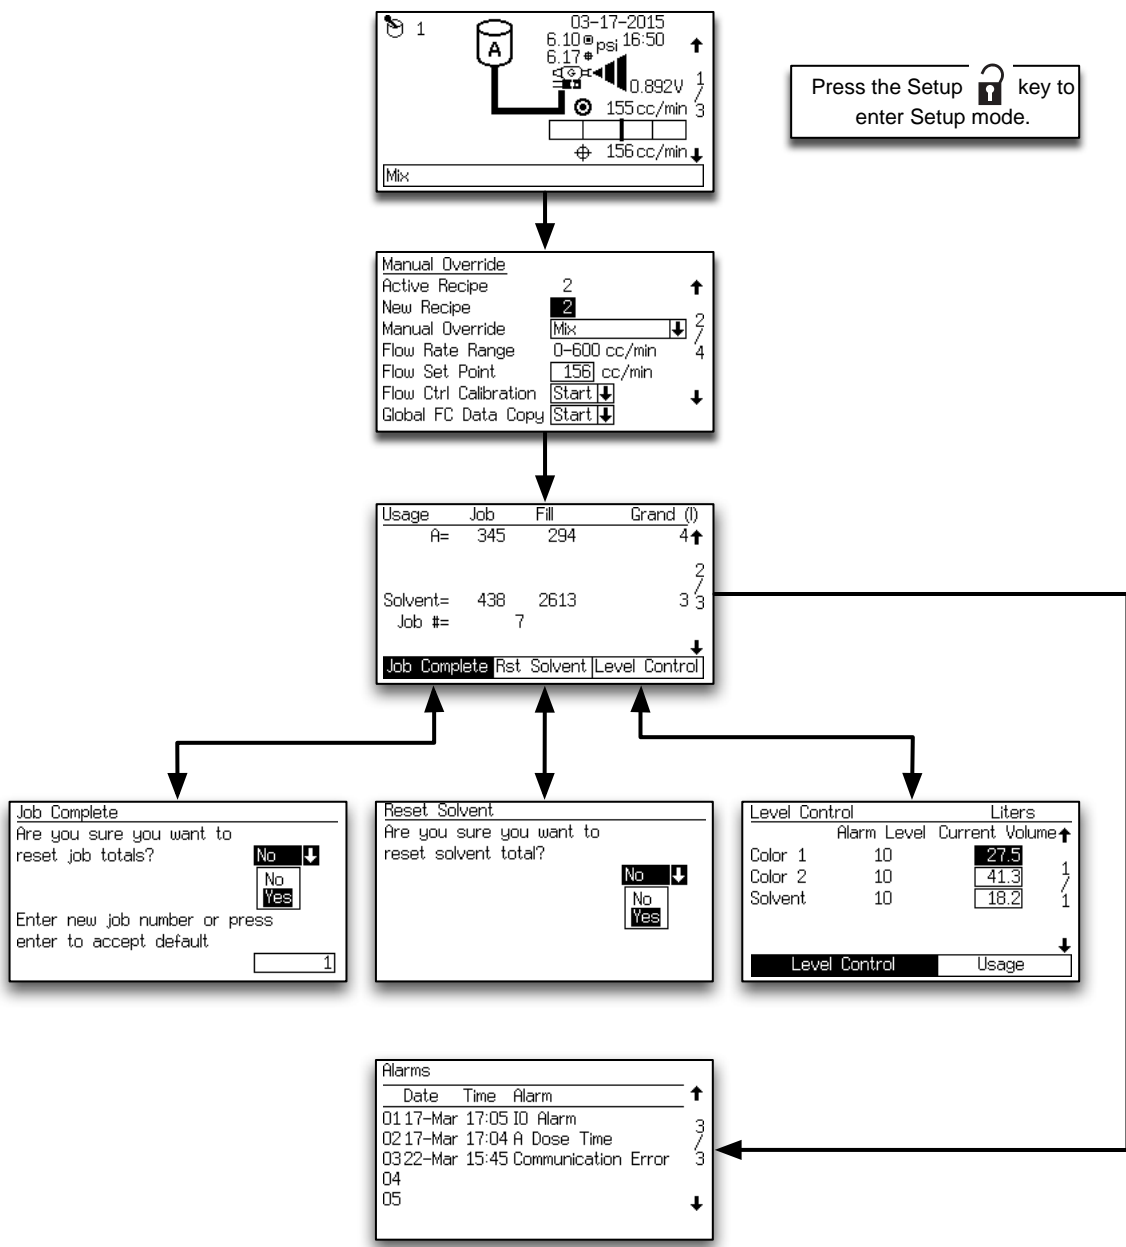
1
A
03-17-2015
6.10 psi 16:50
6.17
0.892V
1/3
155 cc/min
156 cc/min
Mix

Press the Setup key to enter Setup mode.

Manual Override
Active Recipe 2
New Recipe 2
Manual Override Mix
Flow Rate Range 0-600 cc/min
Flow Set Point 156 cc/min
Flow Ctrl Calibration Start
Global FC Data Copy Start
2/4

| Usage | Job | Fill | Grand (l) |
|---|---|---|---|
| A= | 345 | 294 | 4 |
| Solvent= | 438 | 2613 | 3 |
| Job #= | 7 | | |

2/3
Job Complete | Rst Solvent | Level Control

Job Complete
Are you sure you want to reset job totals?
No
No
Yes
Enter new job number or press enter to accept default
1

Reset Solvent
Are you sure you want to reset solvent total?
No
No
Yes

Level Control Liters

| | Alarm Level | Current Volume |
|---|---|---|
| Color 1 | 10 | 27.5 |
| Color 2 | 10 | 41.3 |
| Solvent | 10 | 18.2 |

1/1
Level Control | Usage

Alarms

| | Date | Time | Alarm |
|---|---|---|---|
| 01 | 17-Mar | 17:05 | IO Alarm |
| 02 | 17-Mar | 17:04 | A Dose Time |
| 03 | 22-Mar | 15:45 | Communication Error |
| 04 | | | |
| 05 | | | |

3/3